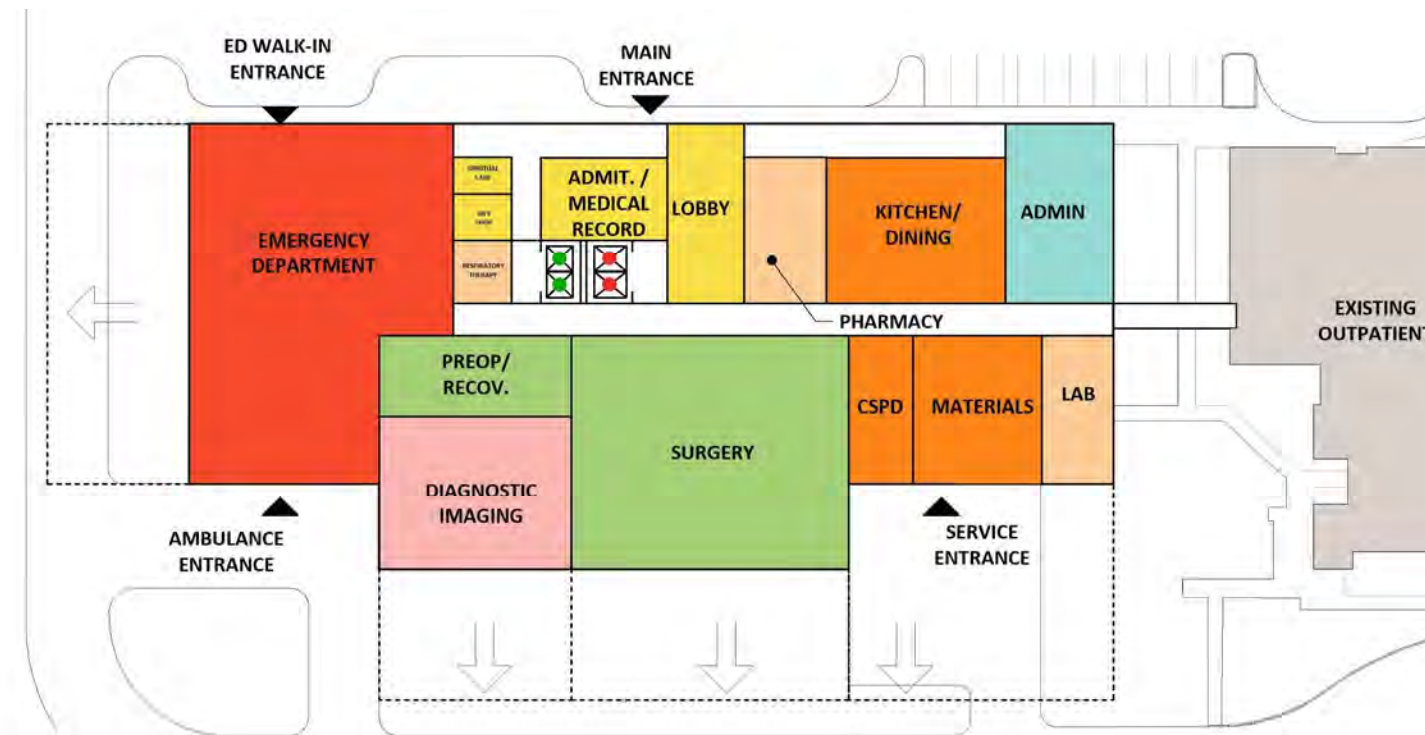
ED WALK-IN ENTRANCE

MAIN ENTRANCE

EMERGENCY DEPARTMENT

SPIRITUAL CARE

GIFT SHOP

RESPIRATORY THERAPY

ADMIT. / MEDICAL RECORD

LOBBY

KITCHEN/ DINING

ADMIN

PHARMACY

EXISTING OUTPATIENT

PREOP/ RECOV.

SURGERY

CSPD

MATERIALS

LAB

DIAGNOSTIC IMAGING

AMBULANCE ENTRANCE

SERVICE ENTRANCE